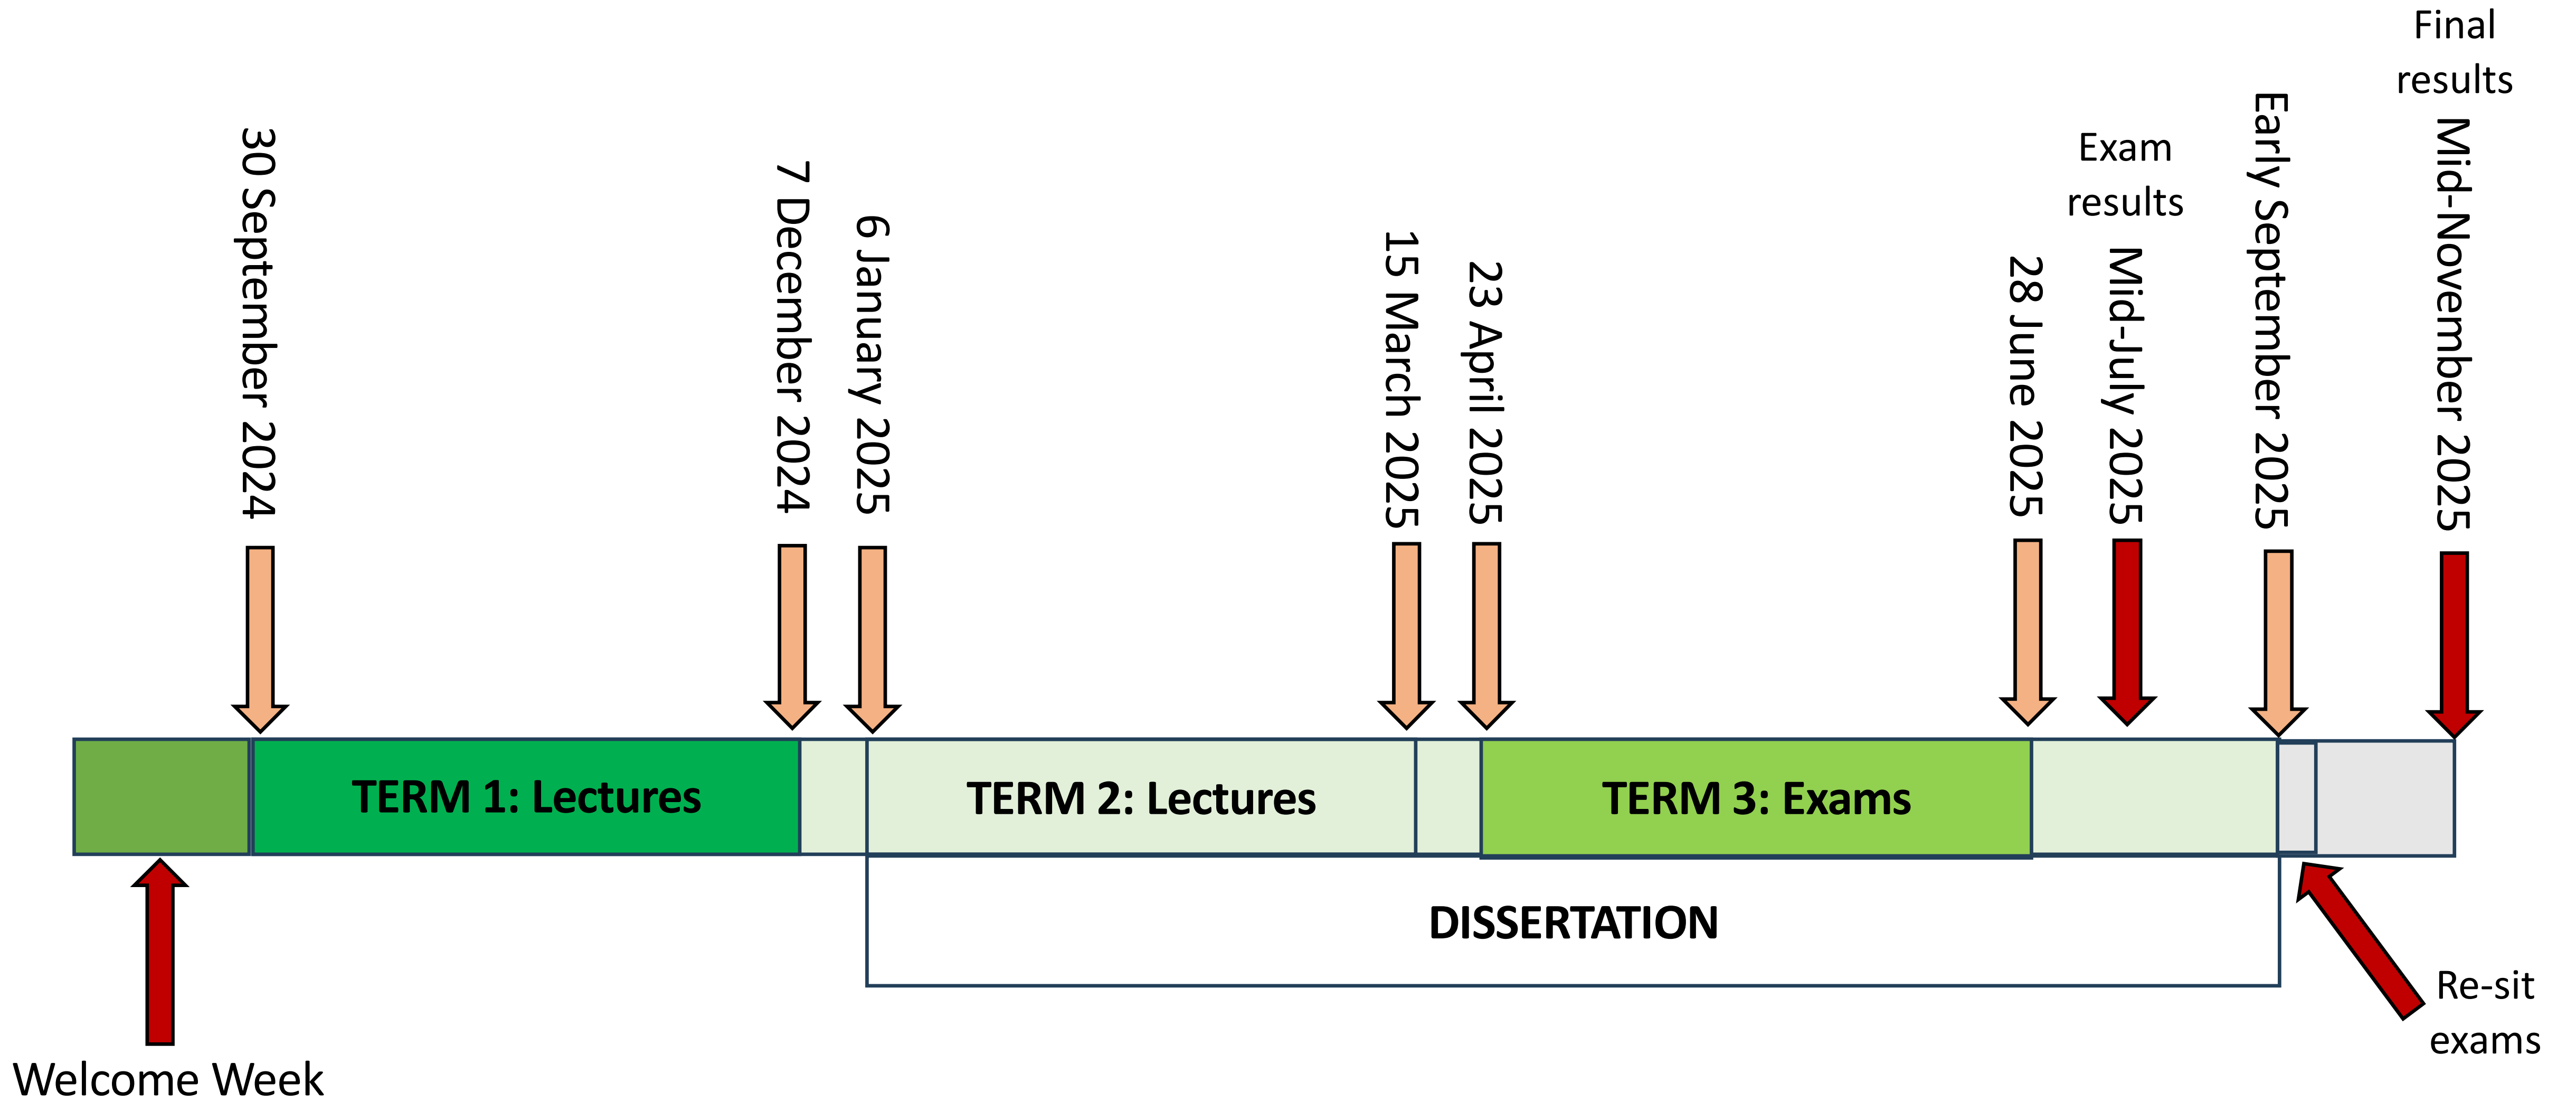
Final results

Exam results

30 September 2024

7 December 2024

6 January 2025

15 March 2025

23 April 2025

28 June 2025

Mid-July 2025

Early September 2025

Mid-November 2025

TERM 1: Lectures

TERM 2: Lectures

TERM 3: Exams

DISSERTATION

Welcome Week

Re-sit exams